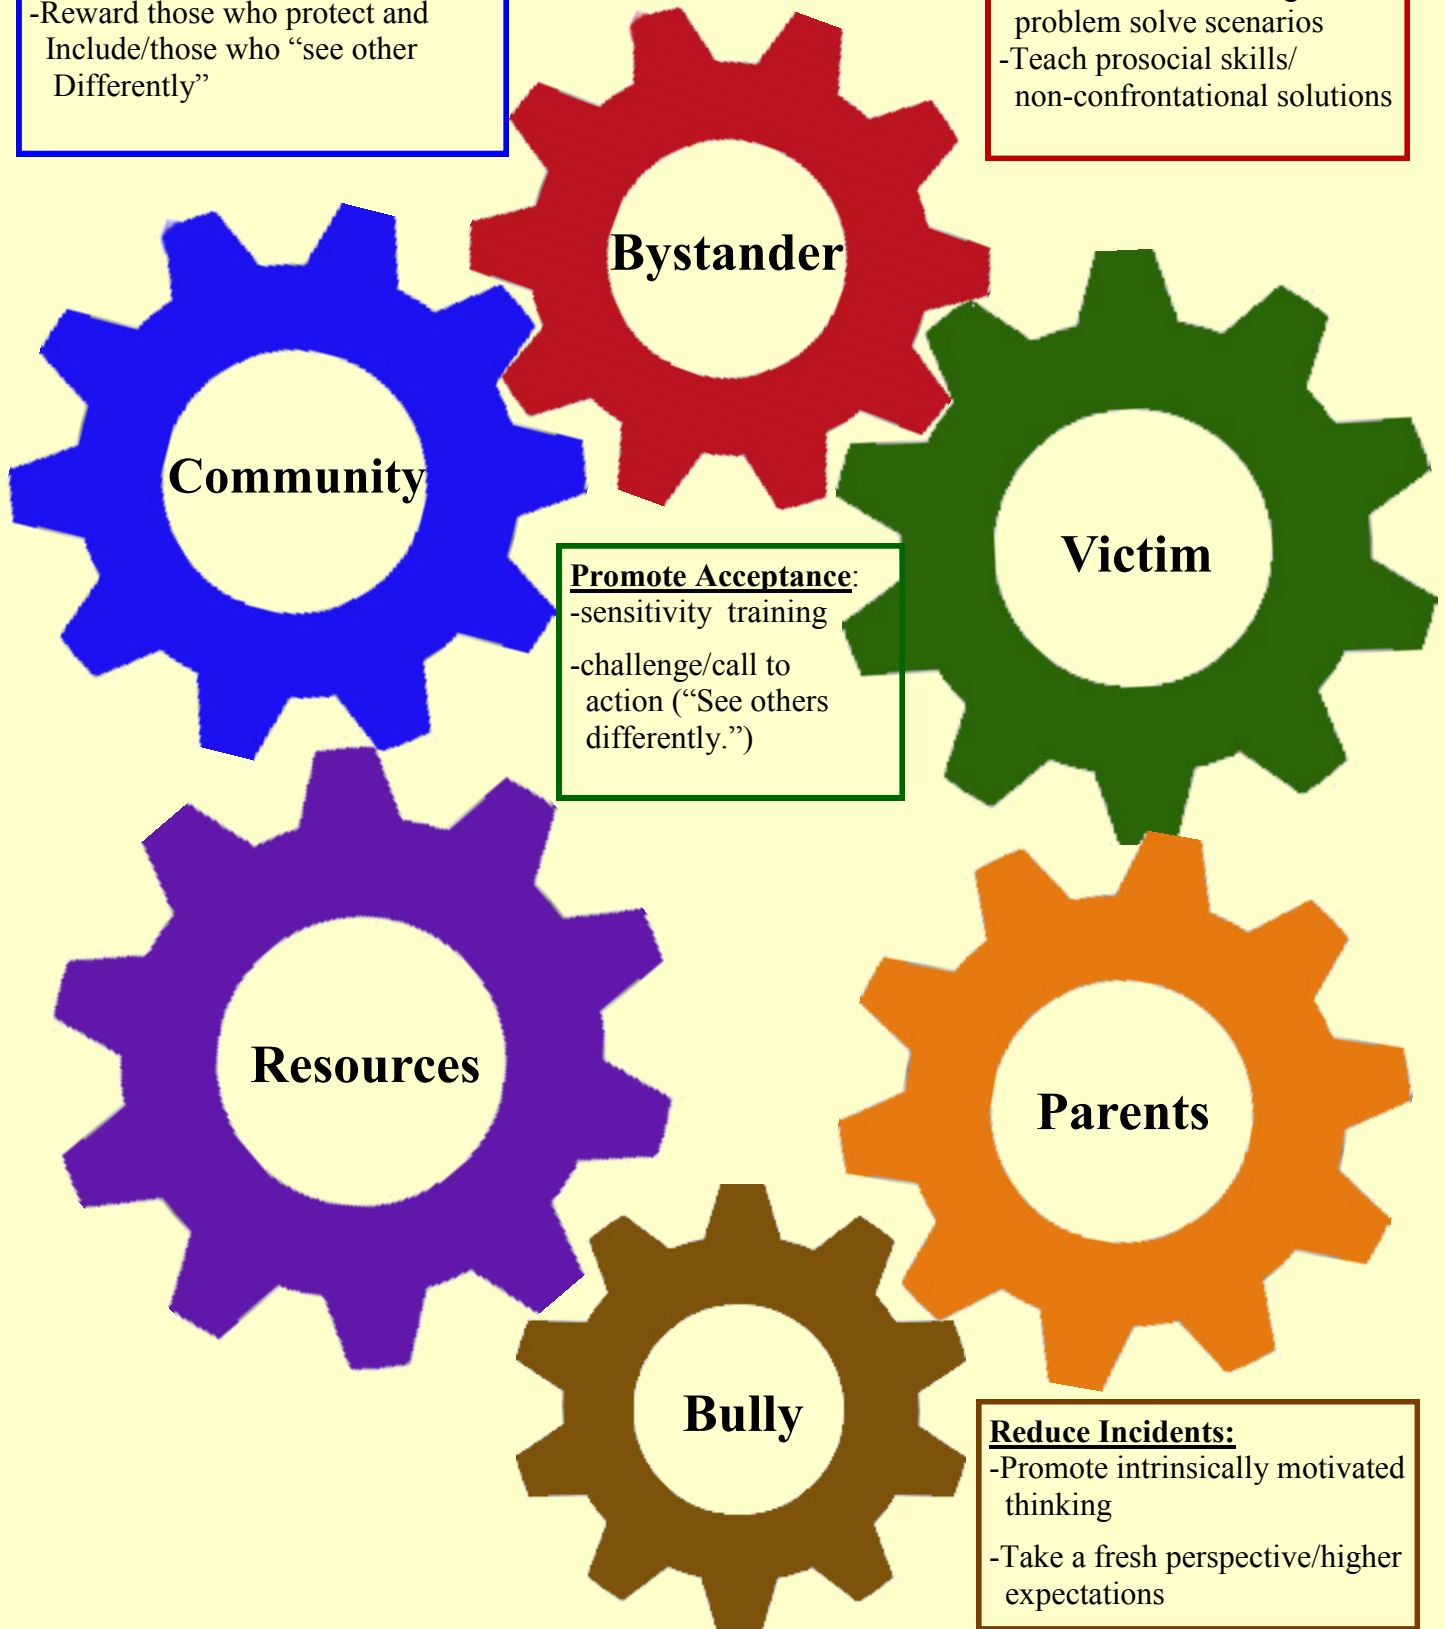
-Reward those who protect and Include/those who “see other Differently”

problem solve scenarios
-Teach prosocial skills/ non-confrontational solutions

Bystander

Community

Victim

**Promote Acceptance**:
-sensitivity training

-challenge/call to action (“See others differently.”)

Resources

Parents

Bully

**Reduce Incidents:**
-Promote intrinsically motivated thinking

-Take a fresh perspective/higher expectations